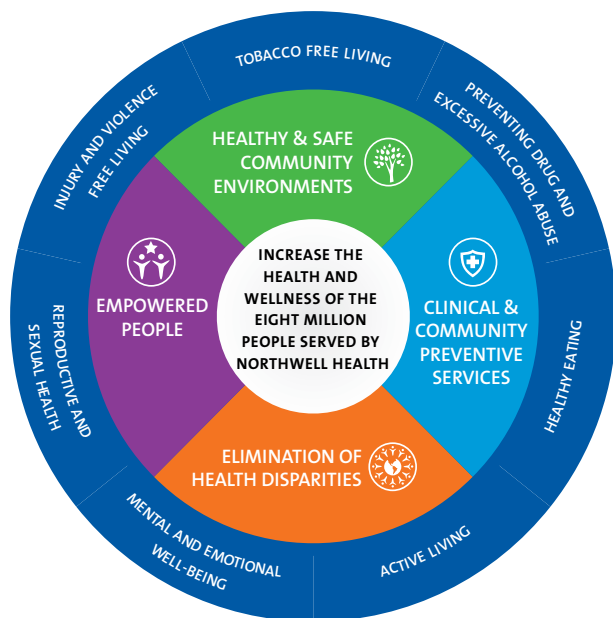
INCREASE THE HEALTH AND WELLNESS OF THE EIGHT MILLION PEOPLE SERVED BY NORTHWELL HEALTH

HEALTHY & SAFE COMMUNITY ENVIRONMENTS

CLINICAL & COMMUNITY PREVENTIVE SERVICES

ELIMINATION OF HEALTH DISPARITIES

EMPOWERED PEOPLE

TOBACCO FREE LIVING

PREVENTING DRUG AND EXCESSIVE ALCOHOL ABUSE

HEALTHY EATING

ACTIVE LIVING

MENTAL AND EMOTIONAL WELL-BEING

REPRODUCTIVE AND SEXUAL HEALTH

INJURY AND VIOLENCE FREE LIVING